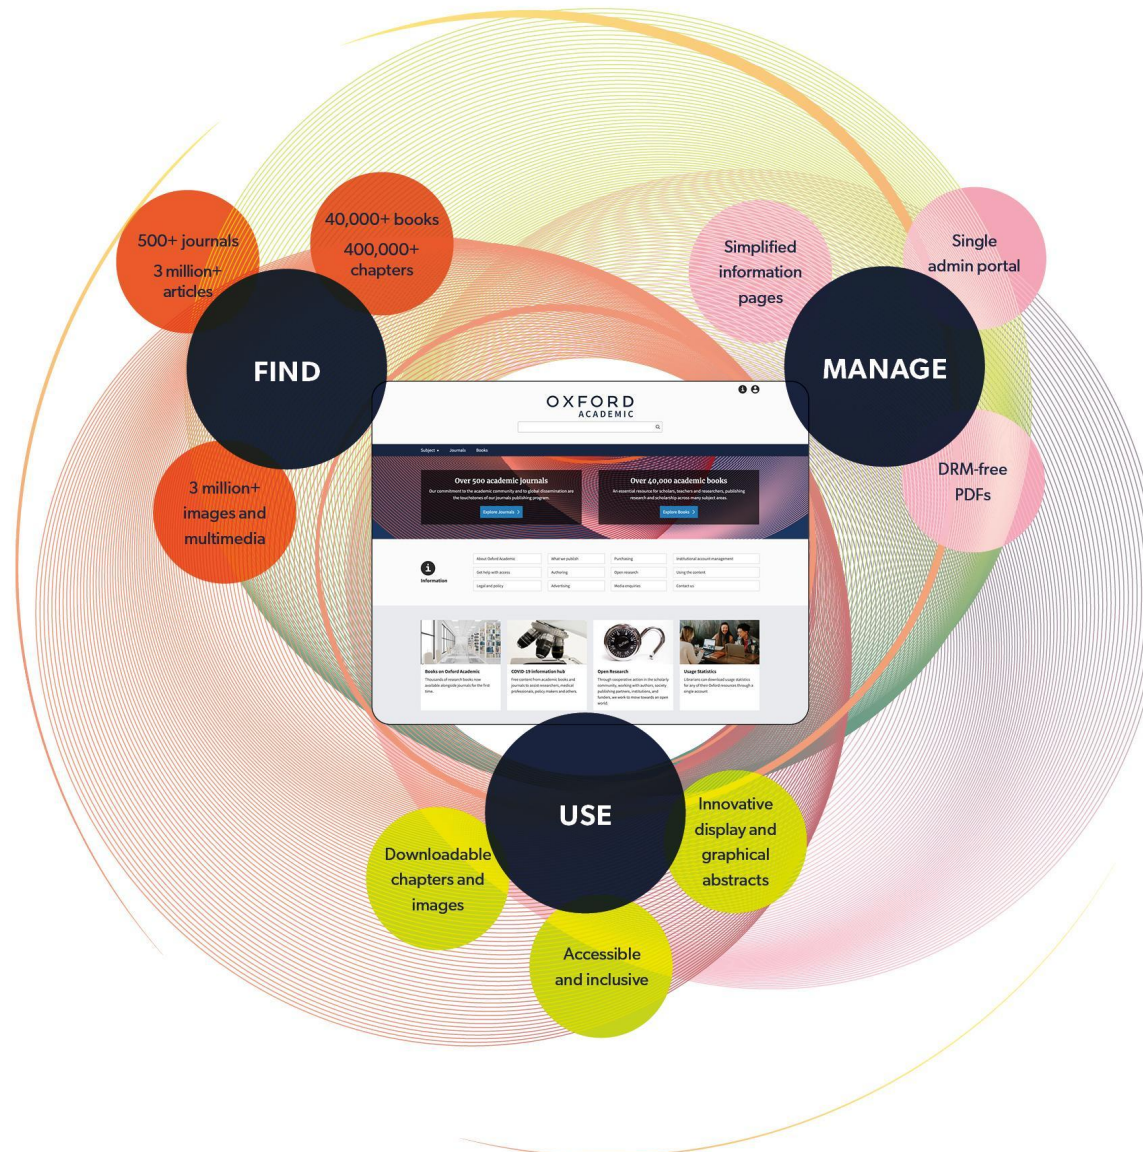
500+ journals
3 million+ articles

40,000+ books
400,000+ chapters

FIND

3 million+ images and multimedia

Simplified information pages

Single admin portal

MANAGE

DRM-free PDFs

OXFORD
ACADEMIC

Subject Journals Books

Over 500 academic journals
Our commitment to the academic community and to global dissemination are the touchstones of our journals publishing program.
Explore Journals

Over 40,000 academic books
An essential resource for scholars, teachers and researchers, publishing research and scholarship across many subject areas.
Explore Books

Information

About Oxford Academic
What we publish
Purchasing
Institutional account management
Get help with access
Authoring
Open research
Using the content
Legal and policy
Advertising
Media enquiries
Contact us

Books on Oxford Academic
Thousands of respected books now available alongside journals for the first time.

COVID-19 information hub
Free content from academic books and journals to assist researchers, medical professionals, policy makers and others.

Open Research
Through cooperative action in the scholarly community, working with authors, society publishing partners, institutions, and funders, we work to move towards an open world.

Usage Statistics
Librarians can download usage statistics for any of their Oxford resources through a single account

USE

Innovative display and graphical abstracts

Downloadable chapters and images

Accessible and inclusive